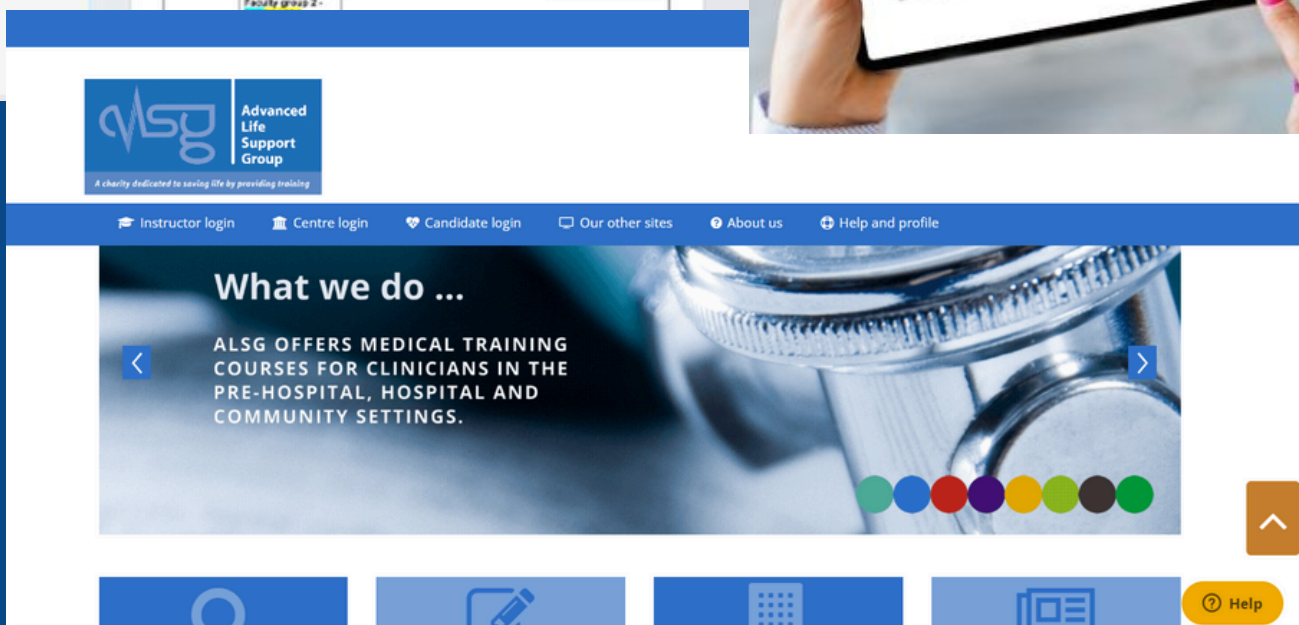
Faculty group 2 -

ALSG Advanced Life Support Group
A charity dedicated to saving life by providing training

Instructor login Centre login Candidate login Our other sites About us Help and profile

What we do ...

ALSG OFFERS MEDICAL TRAINING COURSES FOR CLINICIANS IN THE PRE-HOSPITAL, HOSPITAL AND COMMUNITY SETTINGS.

Help